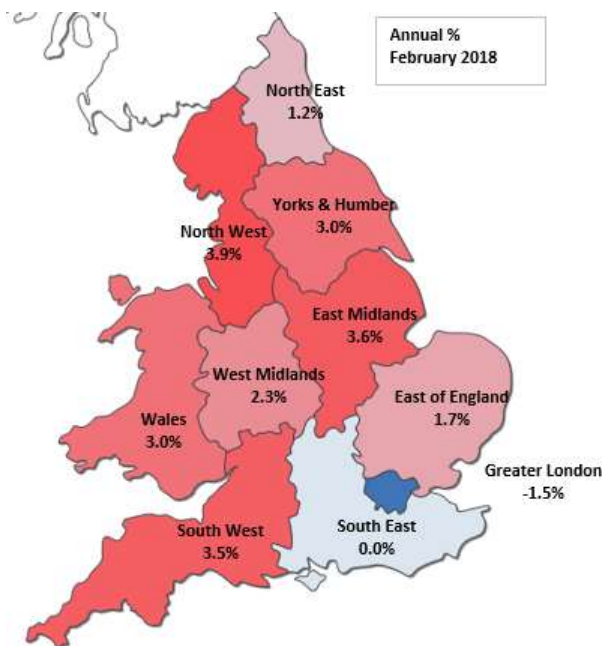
Annual %
February 2018

North East
1.2%

Yorks & Humber
3.0%

North West
3.9%

East Midlands
3.6%

West Midlands
2.3%

East of England
1.7%

Wales
3.0%

Greater London
-1.5%

South West
3.5%

South East
0.0%